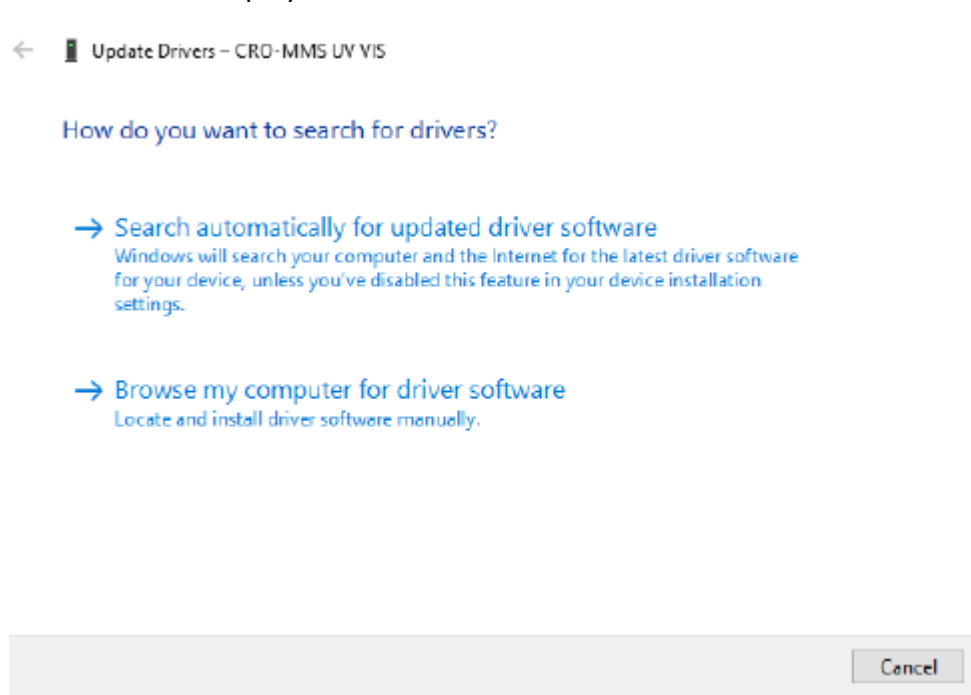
Update Drivers – CRO-MMS UV VIS

How do you want to search for drivers?

→ Search automatically for updated driver software
Windows will search your computer and the Internet for the latest driver software for your device, unless you've disabled this feature in your device installation settings.

→ Browse my computer for driver software
Locate and install driver software manually.

Cancel